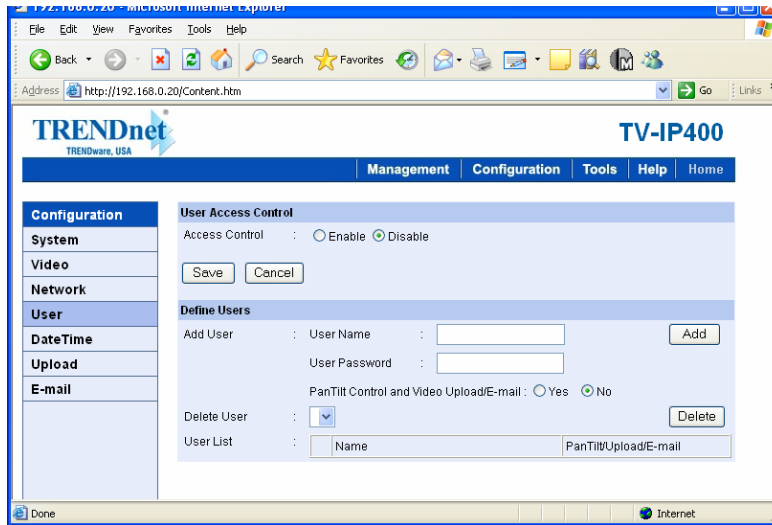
192.168.0.20 - Microsoft Internet Explorer

File Edit View Favorites Tools Help

Back Search Favorites

Address http://192.168.0.20/Content.htm Go Links

TRENDnet
TRENDware, USA

TV-IP400

Management | Configuration | Tools | Help | Home

Configuration
System
Video
Network
User
DateTime
Upload
E-mail

User Access Control

Access Control : Enable Disable

Save Cancel

Define Users

Add User : User Name :
User Password :
PanTilt Control and Video Upload/E-mail : Yes No

Add

Delete User :

Delete

User List :

| | Name | PanTilt/Upload/E-mail |
|---|---|---|

Done Internet